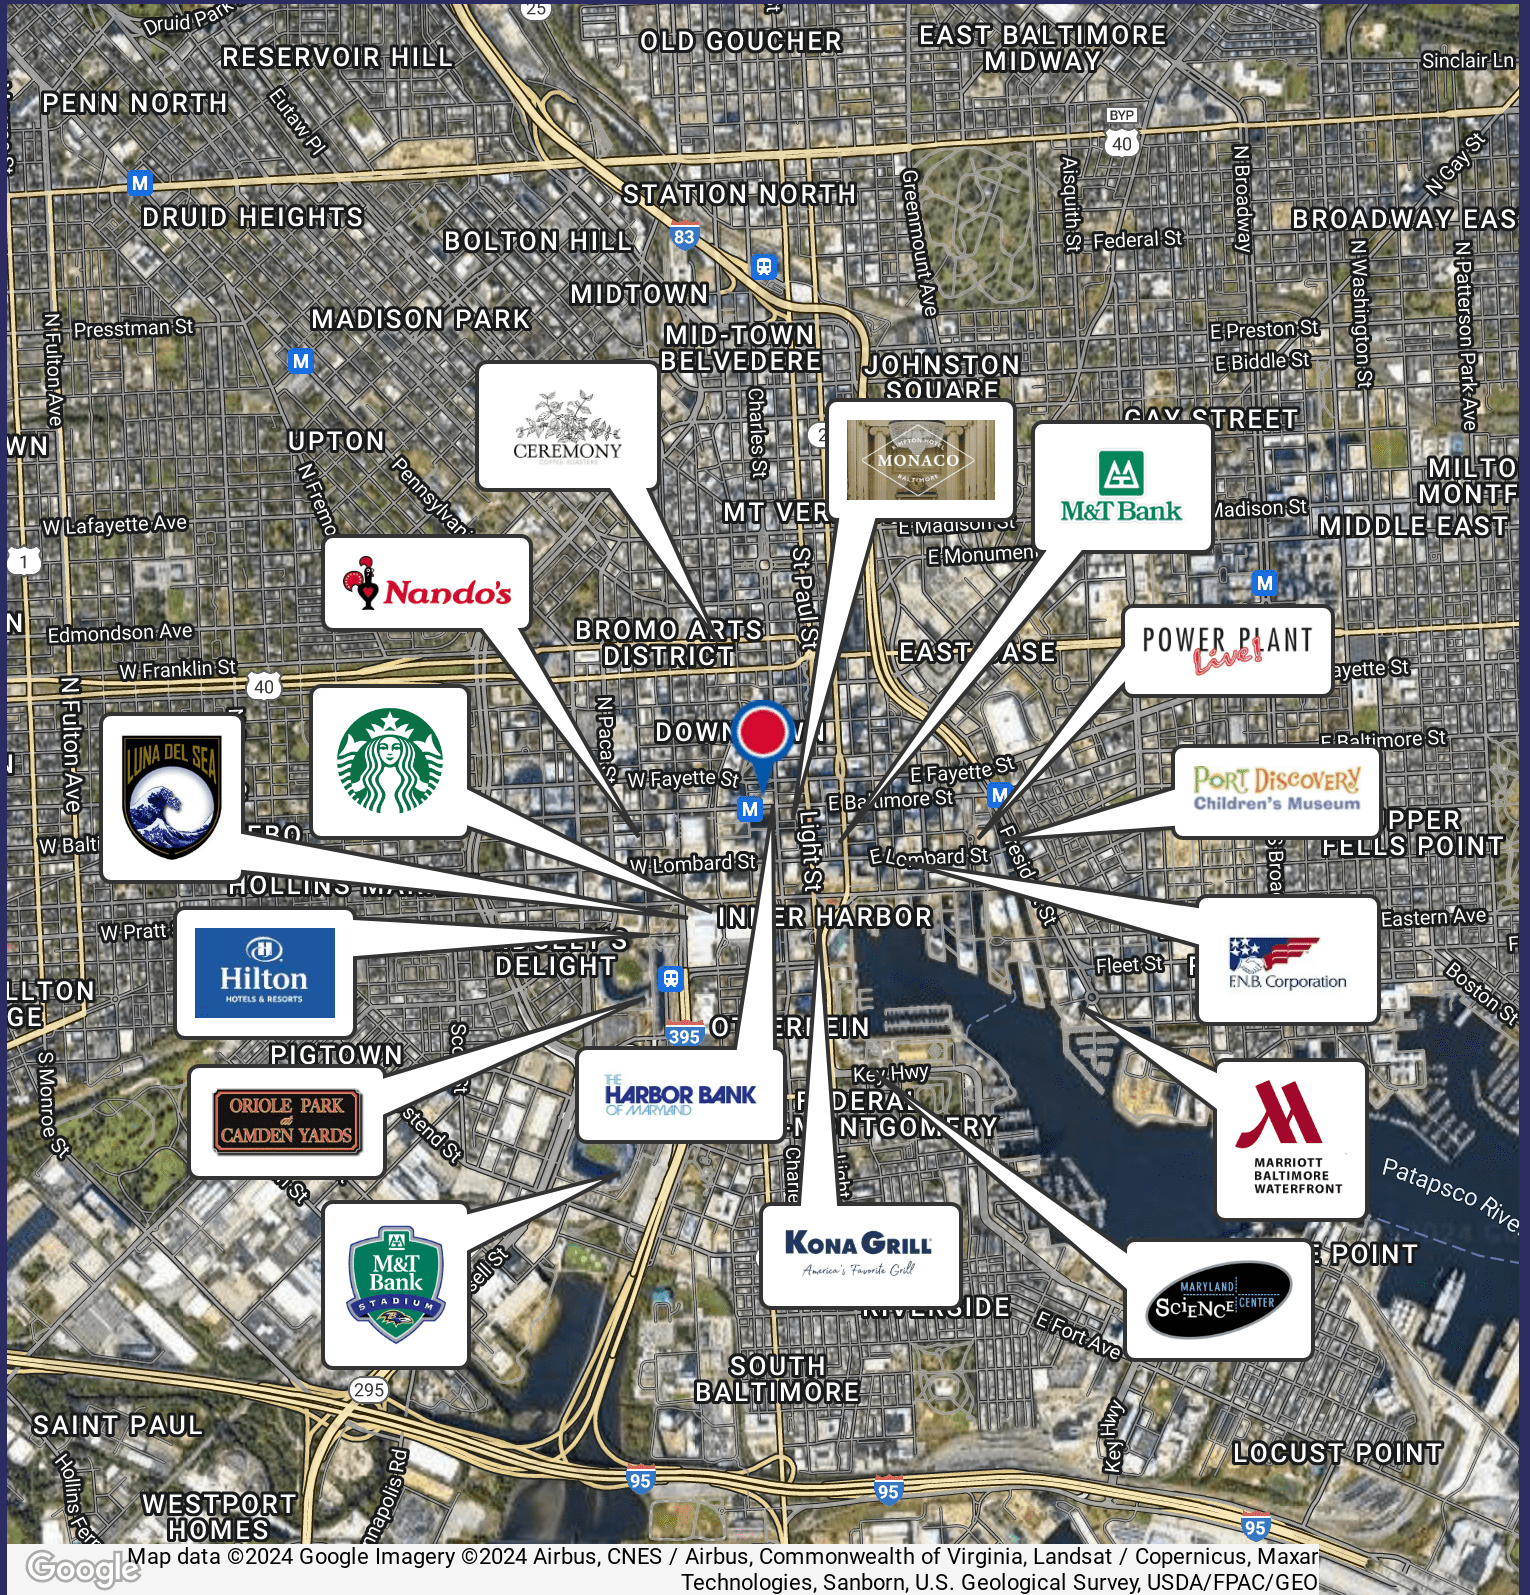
Druid Park
25
RESERVOIR HILL
OLD GOUCHER
EAST BALTIMORE MIDWAY
Sinclair Ln
PENN NORTH
Eutaw Pl
BYP
40
M
STATION NORTH
DRUID HEIGHTS
BOLTON HILL
83
Greenmount Ave
Aisquith St
Federal St
N Broadway
N Gay St
BROADWAY EAS
MIDTOWN
N Fulton Ave
Presstman St
MADISON PARK
MID-TOWN BELVEDERE
JOHNSTON SQUARE
E Preston St
E Biddle St
N Washington St
N Patterson Park Ave
M
UPTON
CEREMONY
Charles St
GAY STREET
WN
Pennsylvania
N Fremont
MONACO
M&T Bank
MILTO MONTF
W Lafayette Ave
MT VER
E Madison St
Madison St
MIDDLE EAST
1
E Monument
Nando's
St Paul St
M
N
Edmondson Ave
BROMO ARTS DISTRICT
EAST ASE
POWER PLANT Live!
ayette St
W Franklin St
40
N Fulton Ave
N Paca St
DOWN WN
E Baltimore St
LUNA DEL SEA
W Fayette St
E Fayette St
Port Discovery Children's Museum
W Balti
M
E Baltimore St
M
PPER FELLS POINT
W Lombard St
Light St
E Lombard St
President St
S Broa
HOLLINS MA
INNER HARBOR
Eastern Ave
W Pratt
Hilton HOTELS & RESORTS
DELIGHT
Fleet St
F.N.B. Corporation
Boston St
LLTON GE
395
OT ERI EIN
PIGTOWN
Key Hwy
S Monroe St
ORIOLE PARK at CAMDEN YARDS
THE HARBOR BANK OF MARYLAND
FEDERAL MONTGOMERY
MARRIOTT BALTIMORE WATERFRONT
Patapsco Rive
Charles
M&T Bank STADIUM
KONA GRILL America's Favorite Grill
E POINT
RIVERSIDE
MARYLAND SCIENCE CENTER
E Fort Ave
SOUTH BALTIMORE
295
SAINT PAUL
Key Hwy
LOCUST POINT
95
95
WESTPORT HOMES
95
Google
Map data ©2024 Google Imagery ©2024 Airbus, CNES / Airbus, Commonwealth of Virginia, Landsat / Copernicus, Maxar Technologies, Sanborn, U.S. Geological Survey, USDA/FPAC/GEO